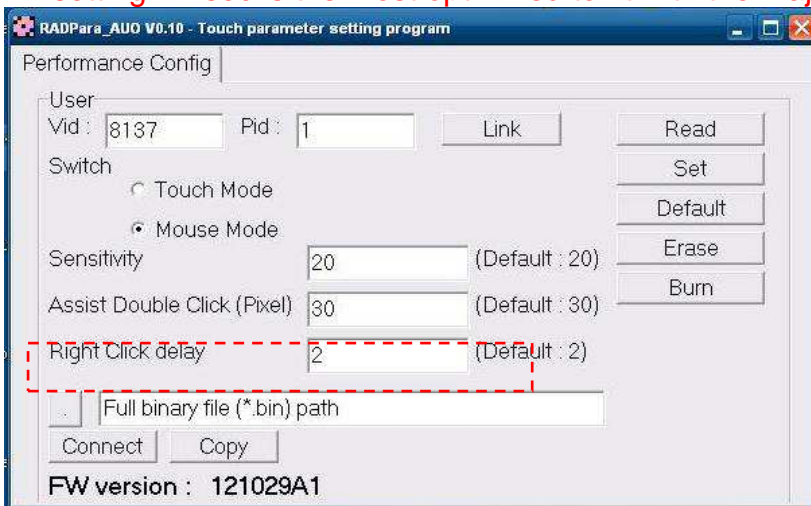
RADPara_AUO V0.10 - Touch parameter setting program

Performance Config

User

Vid : 8137

Pid : 1

Link

Read

Set

Default

Erase

Burn

Switch

Touch Mode

Mouse Mode

Sensitivity 20 (Default : 20)

Assist Double Click (Pixel) 30 (Default : 30)

Right Click delay 2 (Default : 2)

..

Full binary file (*.bin) path

Connect

Copy

FW version : 121029A1